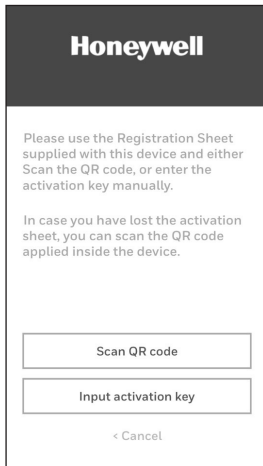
Honeywell

Please use the Registration Sheet supplied with this device and either Scan the QR code, or enter the activation key manually.

In case you have lost the activation sheet, you can scan the QR code applied inside the device.

Scan QR code

Input activation key

< Cancel